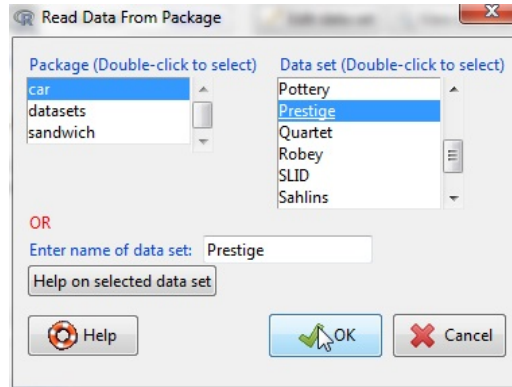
Read Data From Package

Package (Double-click to select)
car
datasets
sandwich

Data set (Double-click to select)
Pottery
Prestige
Quartet
Robey
SLID
Sahlins

OR

Enter name of data set: Prestige

Help on selected data set

Help

OK

Cancel